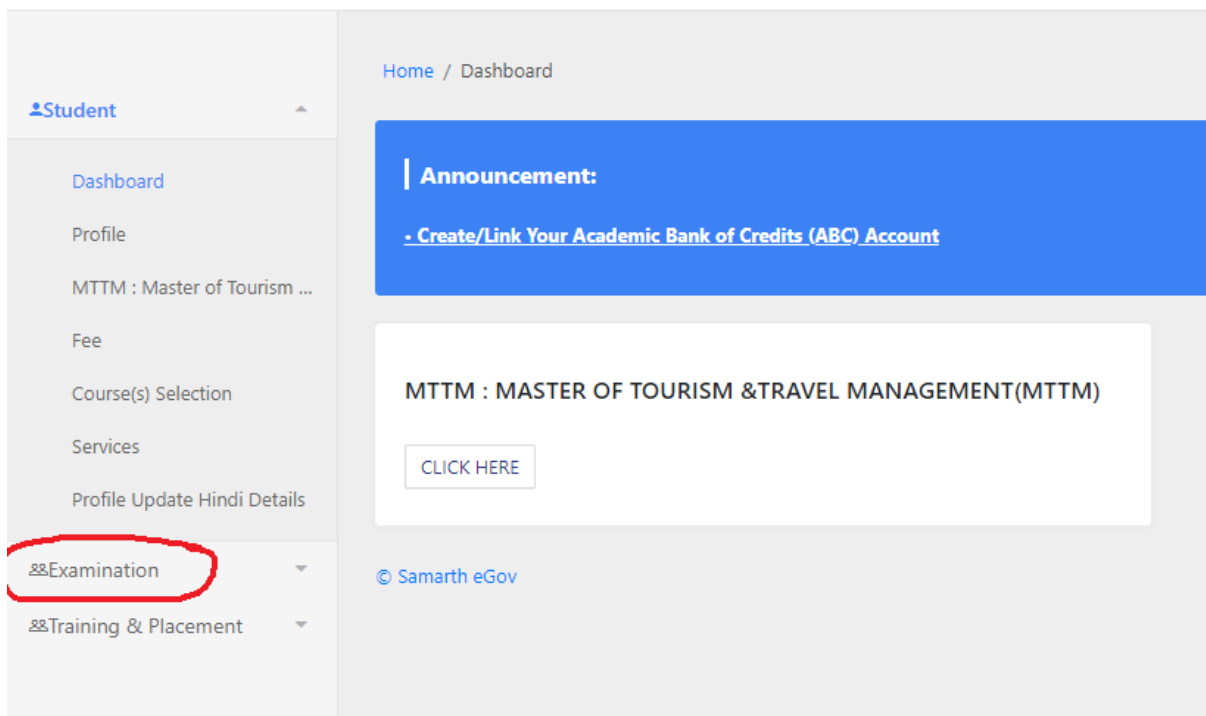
Student

Dashboard

Profile

MTTM : Master of Tourism ...

Fee

Course(s) Selection

Services

Profile Update Hindi Details

Examination

Training & Placement

Home / Dashboard

Announcement:

- Create/Link Your Academic Bank of Credits (ABC) Account

MTTM : MASTER OF TOURISM &TRAVEL MANAGEMENT(MTTM)

CLICK HERE

© Samarth eGov